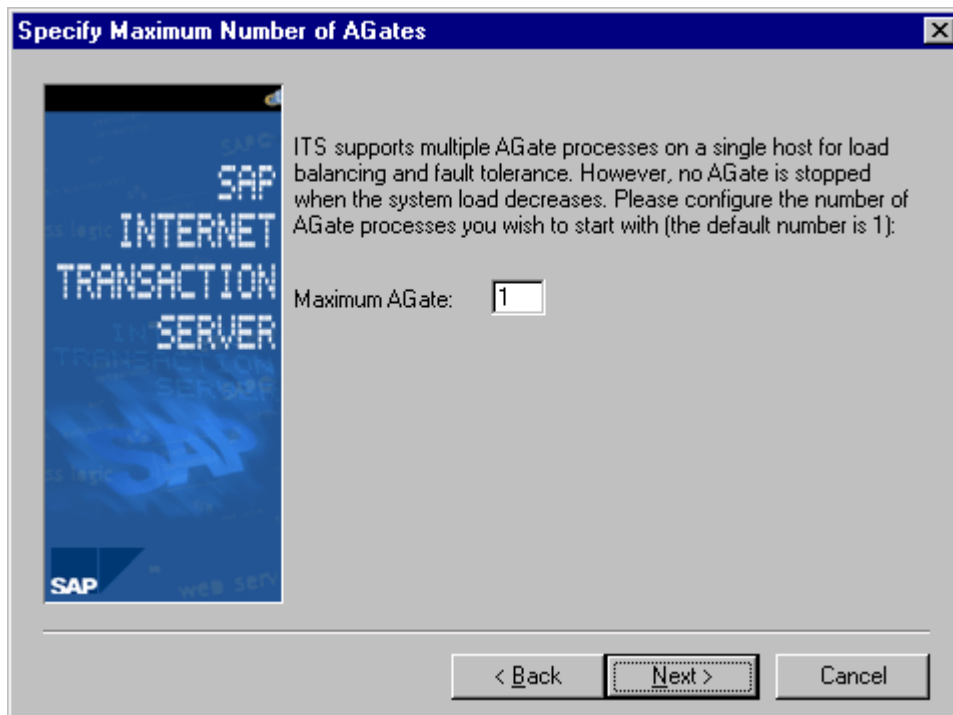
Specify Maximum Number of AGates

SAP
INTERNET
TRANSACTION
SERVER

SAP

ITS supports multiple AGate processes on a single host for load balancing and fault tolerance. However, no AGate is stopped when the system load decreases. Please configure the number of AGate processes you wish to start with (the default number is 1):

Maximum AGate: 1

< Back
Next >
Cancel